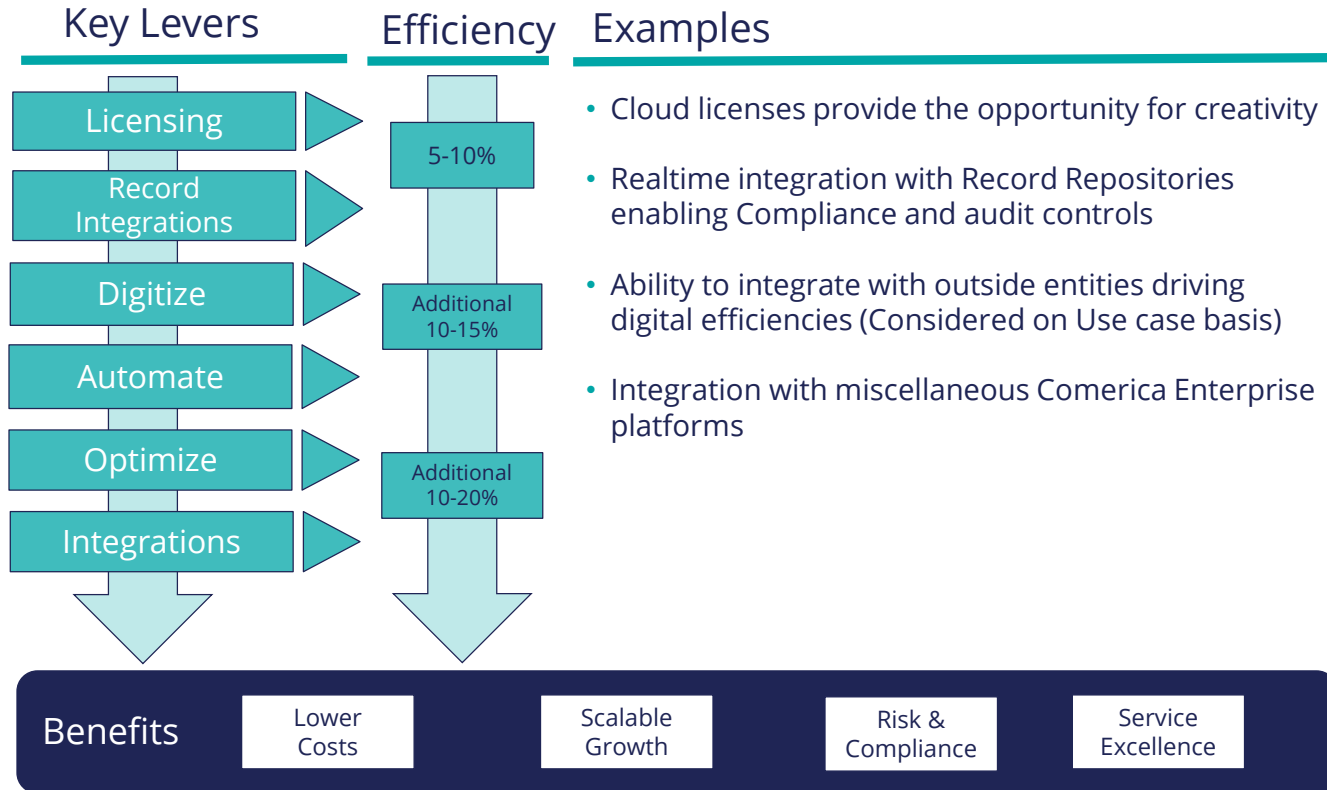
Key Levers

Licensing

Record Integrations

Digitize

Automate

Optimize

Integrations

Efficiency

5-10%

Additional 10-15%

Additional 10-20%

Examples

• Cloud licenses provide the opportunity for creativity

• Realtime integration with Record Repositories enabling Compliance and audit controls

• Ability to integrate with outside entities driving digital efficiencies (Considered on Use case basis)

• Integration with miscellaneous Comerica Enterprise platforms

Benefits

Lower Costs

Scalable Growth

Risk & Compliance

Service Excellence